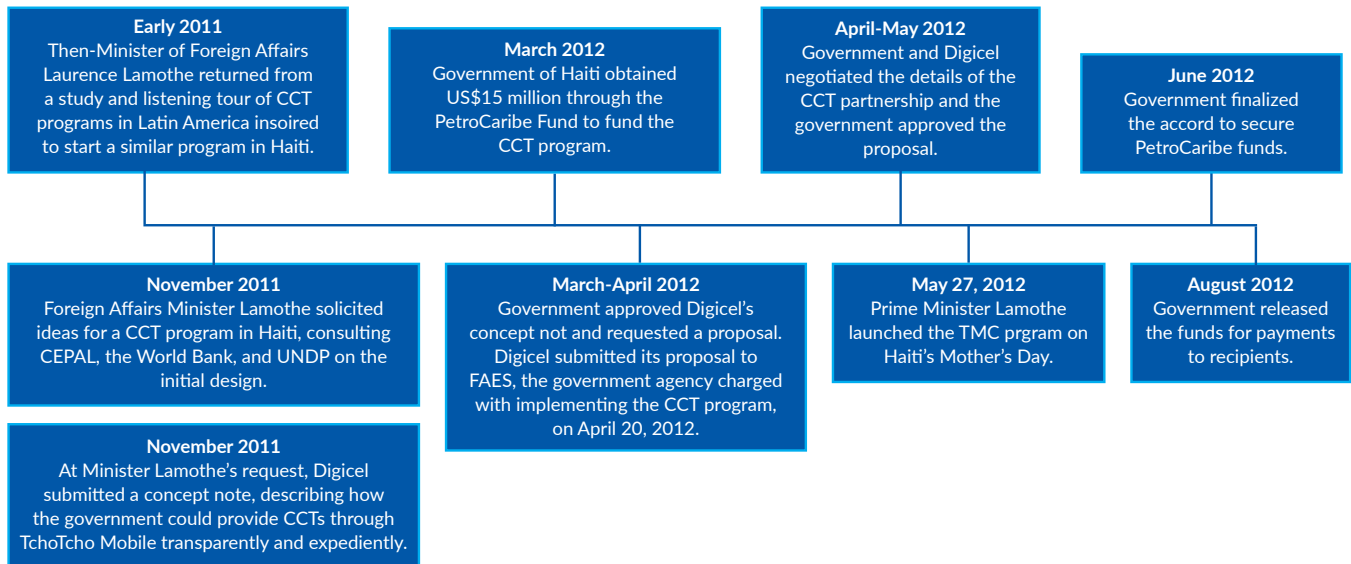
**Early 2011**
Then-Minister of Foreign Affairs Laurence Lamothe returned from a study and listening tour of CCT programs in Latin America insoired to start a similar program in Haiti.

**March 2012**
Government of Haiti obtained US$15 million through the PetroCaribe Fund to fund the CCT program.

**April-May 2012**
Government and Digicel negotiated the details of the CCT partnership and the government approved the proposal.

**June 2012**
Government finalized the accord to secure PetroCaribe funds.

**November 2011**
Foreign Affairs Minister Lamothe solicited ideas for a CCT program in Haiti, consulting CEPAL, the World Bank, and UNDP on the initial design.

**March-April 2012**
Government approved Digicel's concept not and requested a proposal. Digicel submitted its proposal to FAES, the government agency charged with implementing the CCT program, on April 20, 2012.

**May 27, 2012**
Prime Minister Lamothe launched the TMC prgram on Haiti's Mother's Day.

**August 2012**
Government released the funds for payments to recipients.

**November 2011**
At Minister Lamothe's request, Digicel submitted a concept note, describing how the government could provide CCTs through TchoTcho Mobile transparently and expediently.